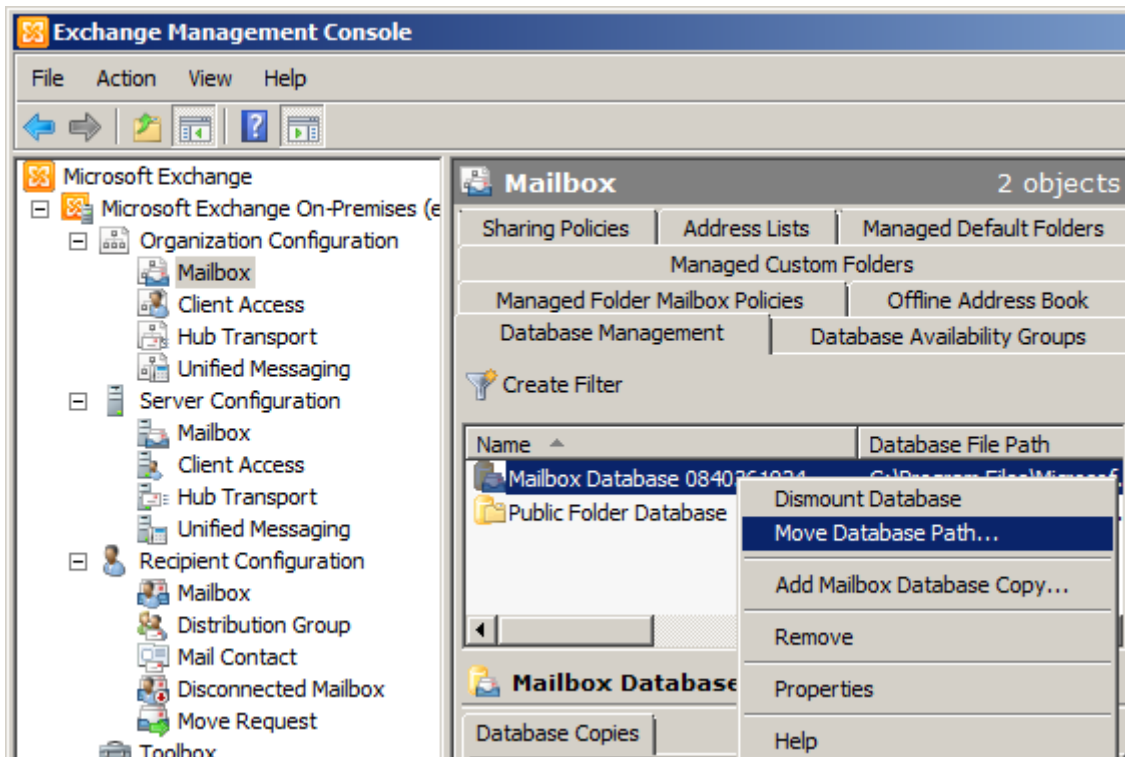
Exchange Management Console

File Action View Help

Microsoft Exchange
Microsoft Exchange On-Premises (e
Organization Configuration
Mailbox
Client Access
Hub Transport
Unified Messaging
Server Configuration
Mailbox
Client Access
Hub Transport
Unified Messaging
Recipient Configuration
Mailbox
Distribution Group
Mail Contact
Disconnected Mailbox
Move Request
Toolbox

Mailbox 2 objects

Sharing Policies | Address Lists | Managed Default Folders
Managed Custom Folders
Managed Folder Mailbox Policies | Offline Address Book
Database Management | Database Availability Groups

Create Filter

| Name | Database File Path |
|---|---|
| Mailbox Database 0840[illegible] | C:\Program Files\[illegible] |
| Public Folder Database | |

Dismount Database
Move Database Path...
Add Mailbox Database Copy...
Remove
Properties
Help

Mailbox Database

Database Copies